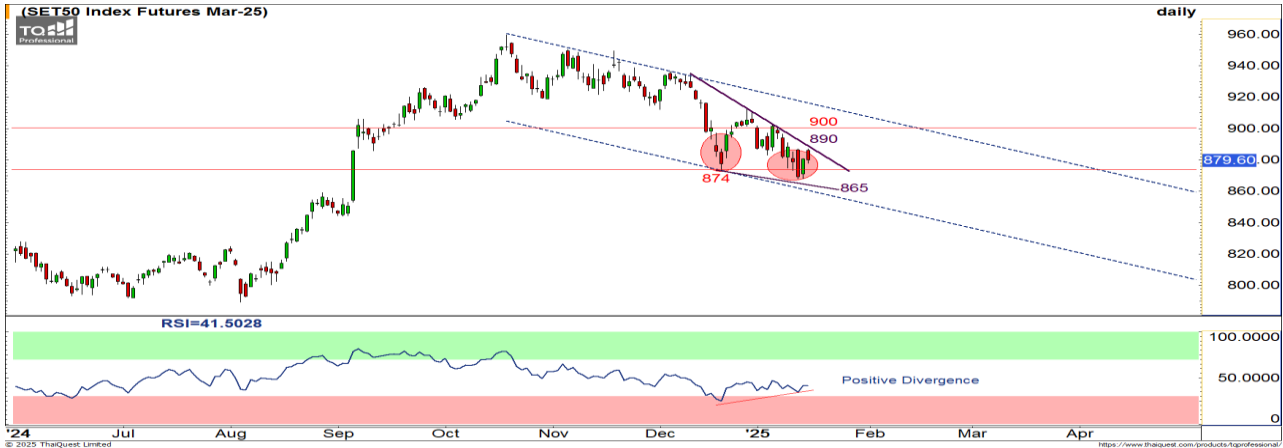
(SET50 Index Futures Mar-25)
daily
TQ Professional
960.00
940.00
920.00
900.00
879.60
860.00
840.00
820.00
800.00
900
890
874
865
RSI=41.5028
100.0000
50.0000
0
Positive Divergence
'24
Jul
Aug
Sep
Oct
Nov
Dec
'25
Feb
Mar
Apr
© 2025 ThaiQuest Limited
www.thaiquest.com/products/tqprofessional